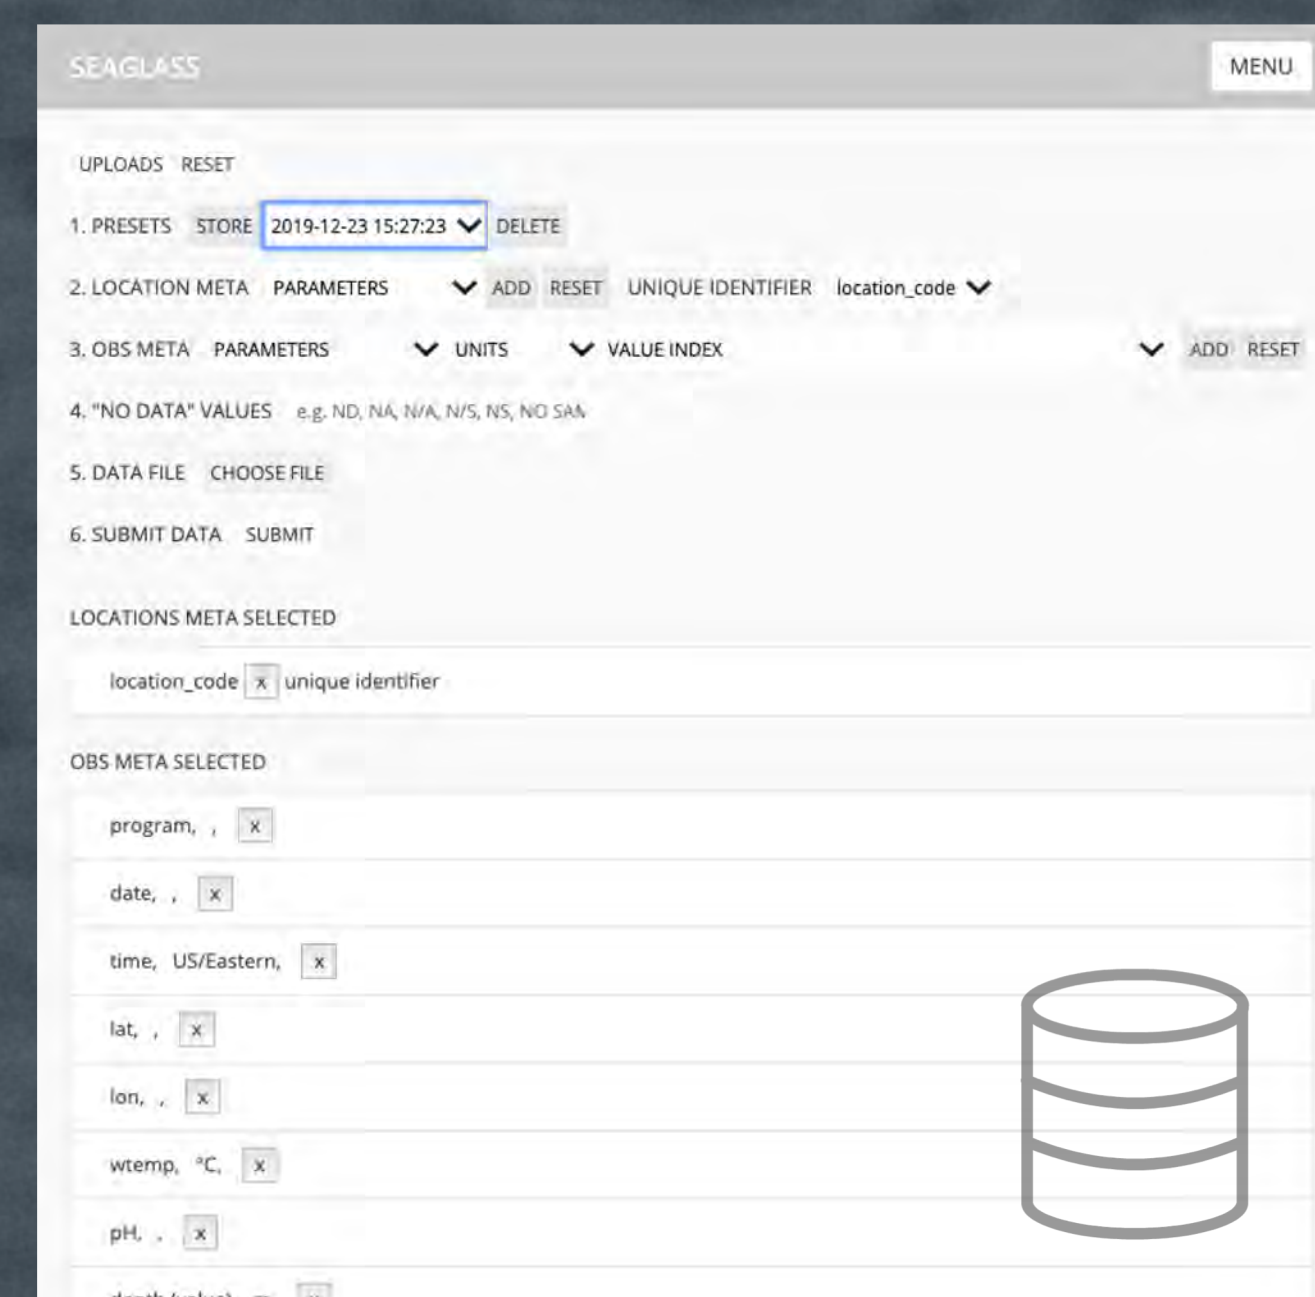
SEAGLASS

MENU

UPLOADS RESET

1. PRESETS STORE 2019-12-23 15:27:23 DELETE

2. LOCATION META PARAMETERS ADD RESET UNIQUE IDENTIFIER location_code

3. OBS META PARAMETERS UNITS VALUE INDEX ADD RESET

4. "NO DATA" VALUES e.g. ND, NA, N/A, N/S, NS, NO SAM

5. DATA FILE CHOOSE FILE

6. SUBMIT DATA SUBMIT

LOCATIONS META SELECTED

location_code x unique identifier

OBS META SELECTED

program, , x

date, , x

time, US/Eastern, x

lat, , x

lon, , x

wtemp, °C, x

pH, , x

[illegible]